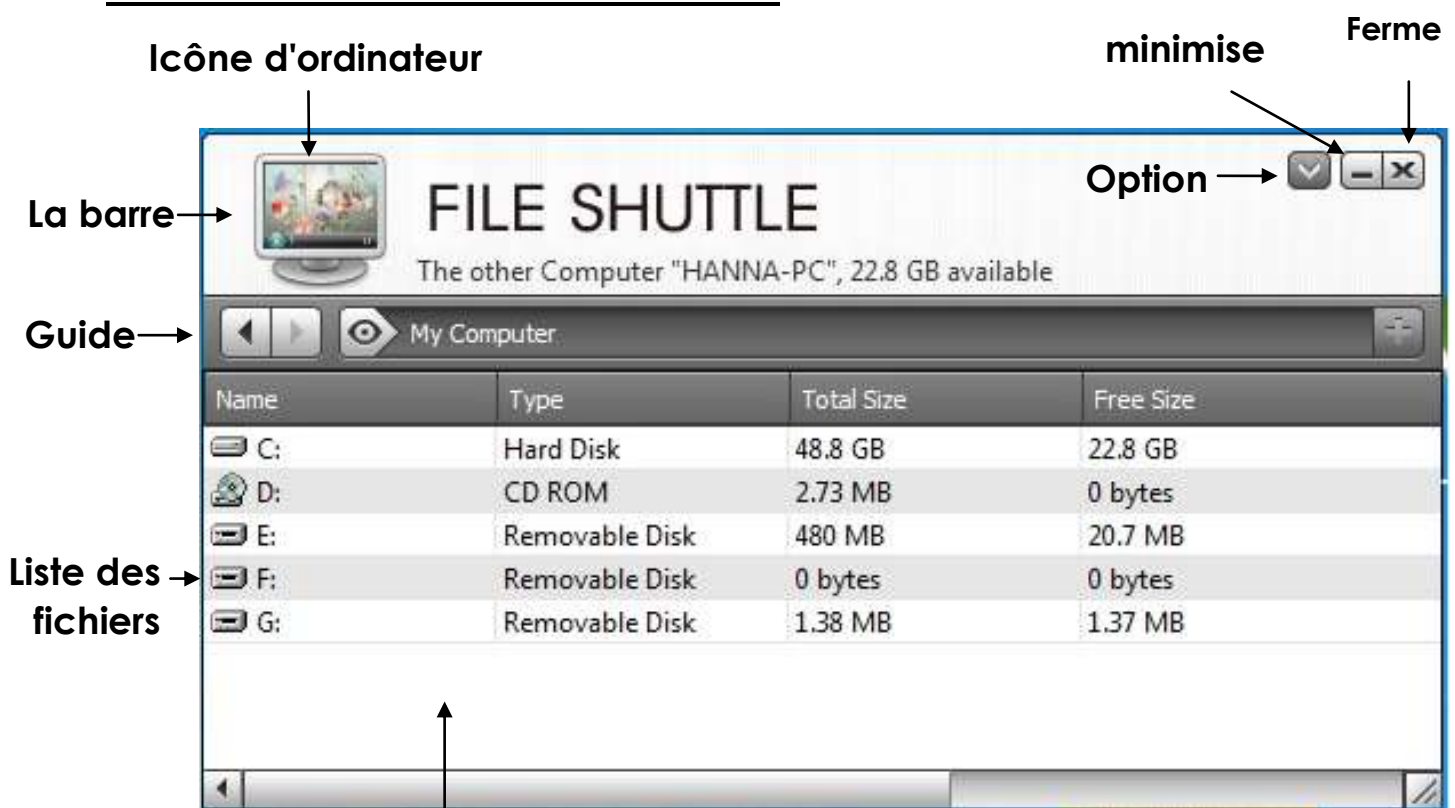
Icône d'ordinateur

minimise

Ferme

Option

La barre

FILE SHUTTLE

The other Computer "HANNA-PC", 22.8 GB available

Guide

My Computer

| Name | Type | Total Size | Free Size |
|---|---|---|---|
| C: | Hard Disk | 48.8 GB | 22.8 GB |
| D: | CD ROM | 2.73 MB | 0 bytes |
| E: | Removable Disk | 480 MB | 20.7 MB |
| F: | Removable Disk | 0 bytes | 0 bytes |
| G: | Removable Disk | 1.38 MB | 1.37 MB |

Liste des fichiers